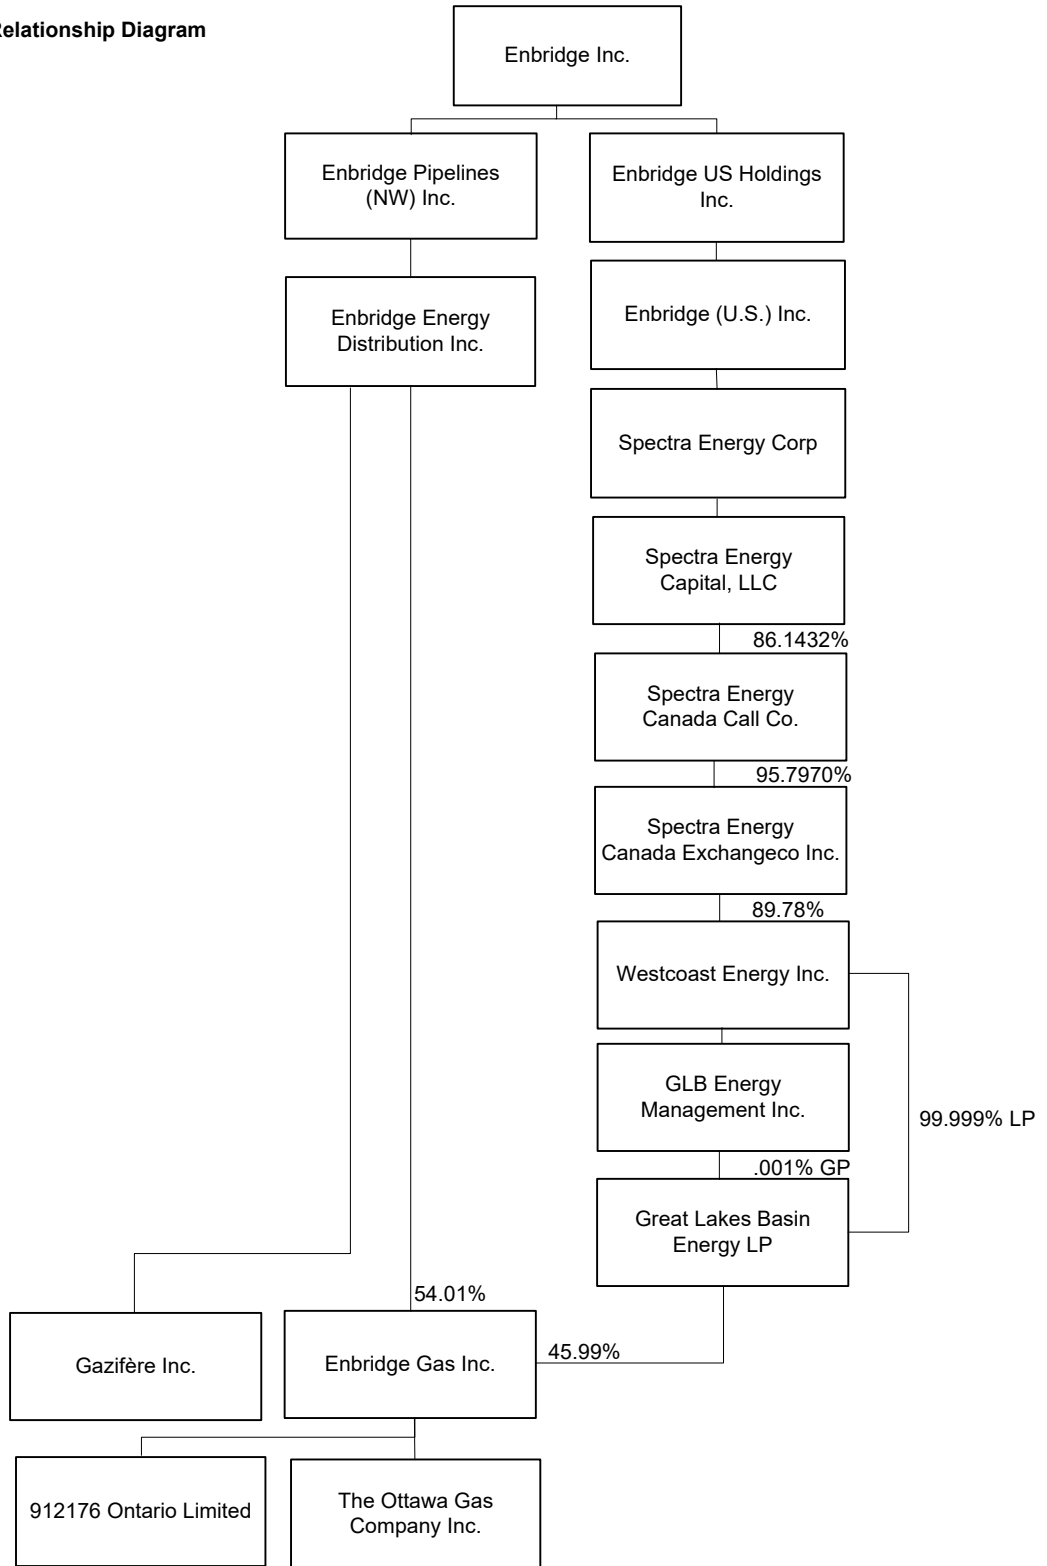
Relationship Diagram

Enbridge Inc.

Enbridge Pipelines (NW) Inc.

Enbridge US Holdings Inc.

Enbridge Energy Distribution Inc.

Enbridge (U.S.) Inc.

Spectra Energy Corp

Spectra Energy Capital, LLC

86.1432%

Spectra Energy Canada Call Co.

95.7970%

Spectra Energy Canada Exchangeco Inc.

89.78%

Westcoast Energy Inc.

GLB Energy Management Inc.

99.999% LP

.001% GP

Great Lakes Basin Energy LP

54.01%

Gazifère Inc.

Enbridge Gas Inc.

45.99%

912176 Ontario Limited

The Ottawa Gas Company Inc.